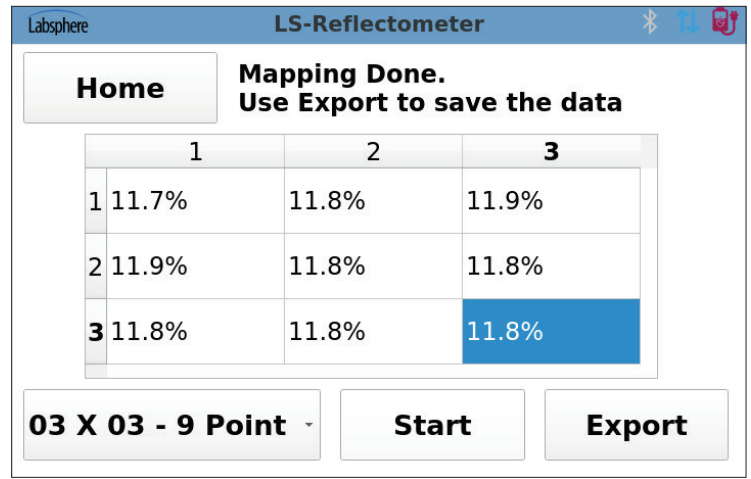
Labsphere LS-Reflectometer

Home

Mapping Done.
Use Export to save the data

| | 1 | 2 | 3 |
|---|---|---|---|
| 1 | 11.7% | 11.8% | 11.9% |
| 2 | 11.9% | 11.8% | 11.8% |
| 3 | 11.8% | 11.8% | 11.8% |

03 X 03 - 9 Point

Start

Export